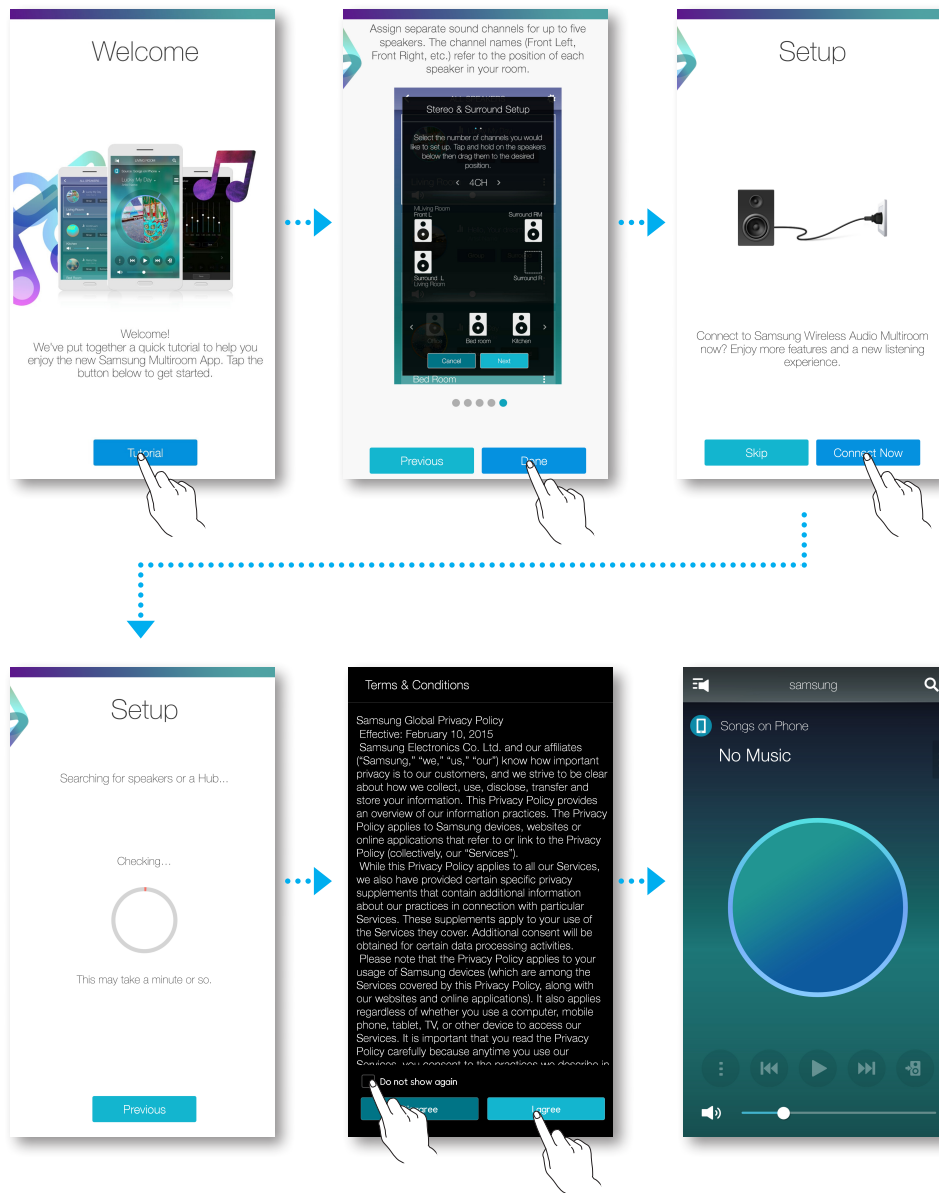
Welcome

Welcome!
We've put together a quick tutorial to help you enjoy the new Samsung Multiroom App. Tap the button below to get started.

Tutorial

Assign separate sound channels for up to five speakers. The channel names (Front Left, Front Right, etc.) refer to the position of each speaker in your room.

Stereo & Surround Setup

Select the number of channels you would like to set up. Tap and hold on the speakers below then drag them to the desired position.

4CH

Living Room
Front L

Surround RM

Surround L
Living Room

Surround R

Office

Bed room

Kitchen

Cancel

Next

Bed Room

Previous

Done

Setup

Connect to Samsung Wireless Audio Multiroom now? Enjoy more features and a new listening experience.

Skip

Connect Now

Setup

Searching for speakers or a Hub...

Checking...

This may take a minute or so.

Previous

Terms & Conditions

Samsung Global Privacy Policy
Effective: February 10, 2015
Samsung Electronics Co. Ltd. and our affiliates ("Samsung," "we," "us," "our") know how important privacy is to our customers, and we strive to be clear about how we collect, use, disclose, transfer and store your information. This Privacy Policy provides an overview of our information practices. The Privacy Policy applies to Samsung devices, websites or online applications that refer to or link to the Privacy Policy (collectively, our "Services").
While this Privacy Policy applies to all our Services, we also have provided certain specific privacy supplements that contain additional information about our practices in connection with particular Services. These supplements apply to your use of the Services they cover. Additional consent will be obtained for certain data processing activities.
Please note that the Privacy Policy applies to your usage of Samsung devices (which are among the Services covered by this Privacy Policy, along with our websites and online applications). It also applies regardless of whether you use a computer, mobile phone, tablet, TV, or other device to access our Services. It is important that you read the Privacy Policy carefully because anytime you use our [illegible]

Do not show again

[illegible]agree

I agree

samsung

Songs on Phone

No Music